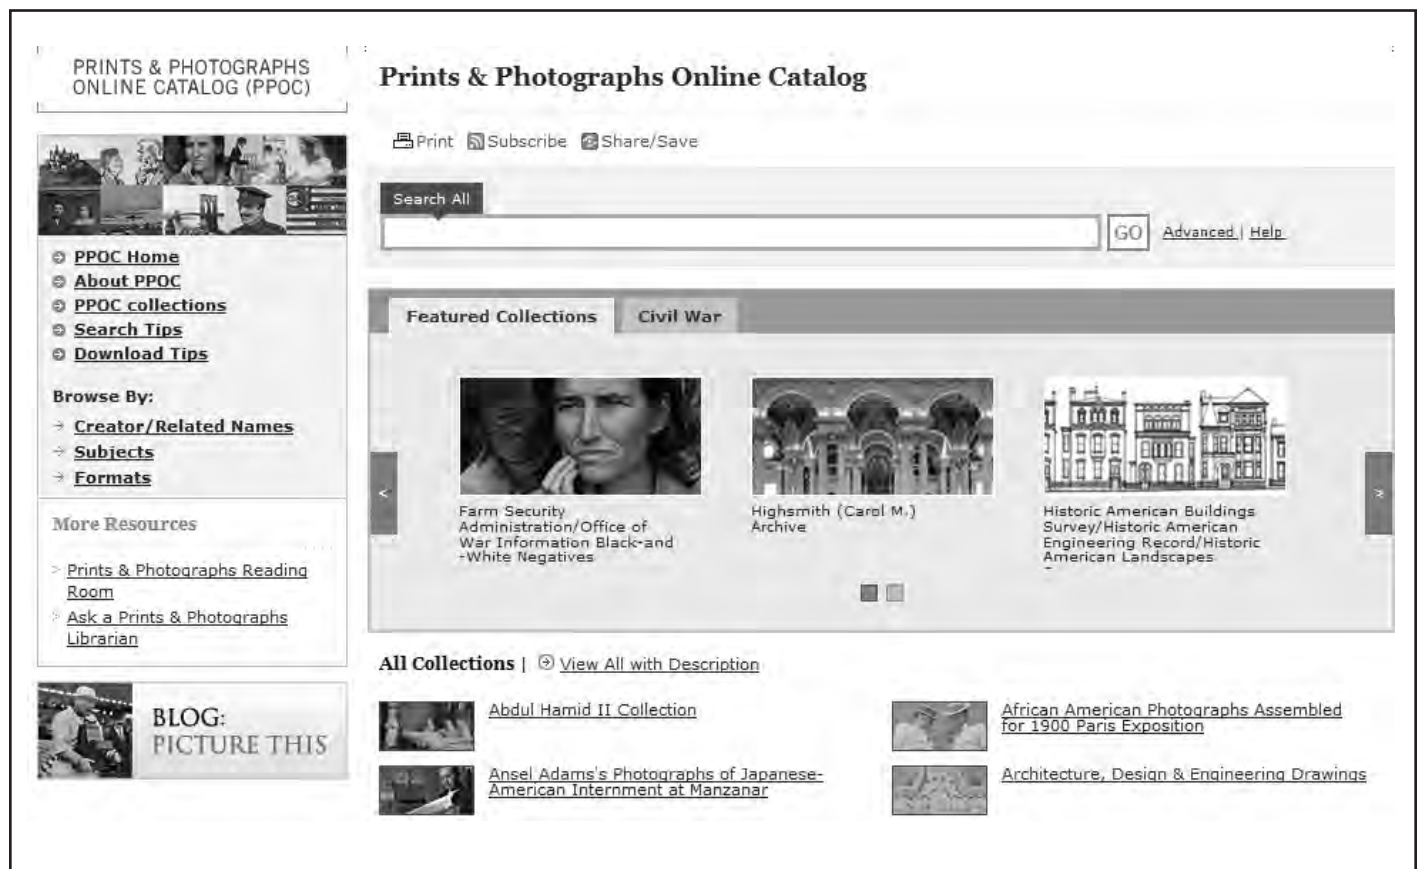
PRINTS & PHOTOGRAPHS ONLINE CATALOG (PPOC)

PPOC Home
About PPOC
PPOC collections
Search Tips
Download Tips

Browse By:
Creator/Related Names
Subjects
Formats

More Resources

Prints & Photographs Reading Room
Ask a Prints & Photographs Librarian

BLOG: PICTURE THIS

Prints & Photographs Online Catalog

Print Subscribe Share/Save

Search All

GO Advanced | Help

Featured Collections Civil War

<

Farm Security Administration/Office of War Information Black-and-White Negatives

Highsmith (Carol M.) Archive

Historic American Buildings Survey/Historic American Engineering Record/Historic American Landscapes

>

All Collections | View All with Description

Abdul Hamid II Collection

African American Photographs Assembled for 1900 Paris Exposition

Ansel Adams's Photographs of Japanese-American Internment at Manzanar

Architecture, Design & Engineering Drawings